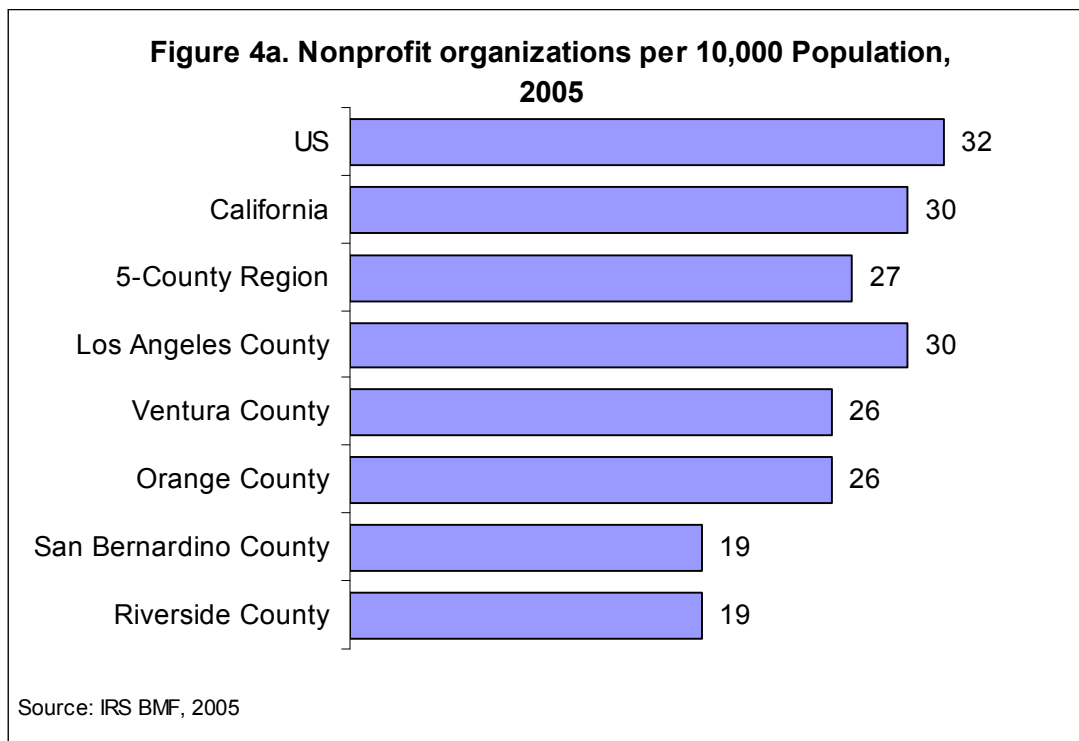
Figure 4a. Nonprofit organizations per 10,000 Population, 2005

US 32
California 30
5-County Region 27
Los Angeles County 30
Ventura County 26
Orange County 26
San Bernardino County 19
Riverside County 19

Source: IRS BMF, 2005